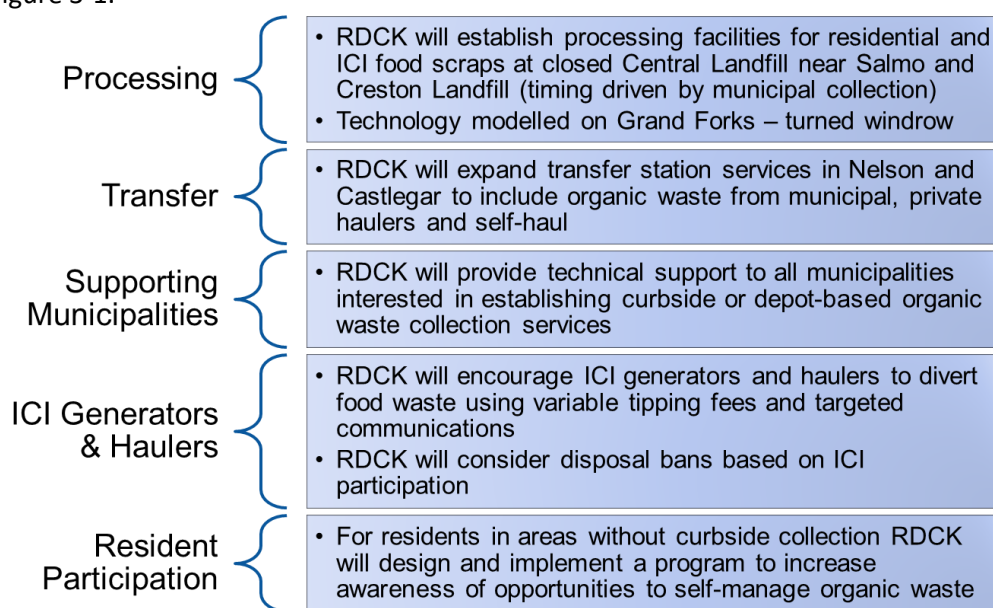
igure 3-1.

Processing

• RDCK will establish processing facilities for residential and ICI food scraps at closed Central Landfill near Salmo and Creston Landfill (timing driven by municipal collection)
• Technology modelled on Grand Forks – turned windrow

Transfer

• RDCK will expand transfer station services in Nelson and Castlegar to include organic waste from municipal, private haulers and self-haul

Supporting Municipalities

• RDCK will provide technical support to all municipalities interested in establishing curbside or depot-based organic waste collection services

ICI Generators & Haulers

• RDCK will encourage ICI generators and haulers to divert food waste using variable tipping fees and targeted communications
• RDCK will consider disposal bans based on ICI participation

Resident Participation

• For residents in areas without curbside collection RDCK will design and implement a program to increase awareness of opportunities to self-manage organic waste